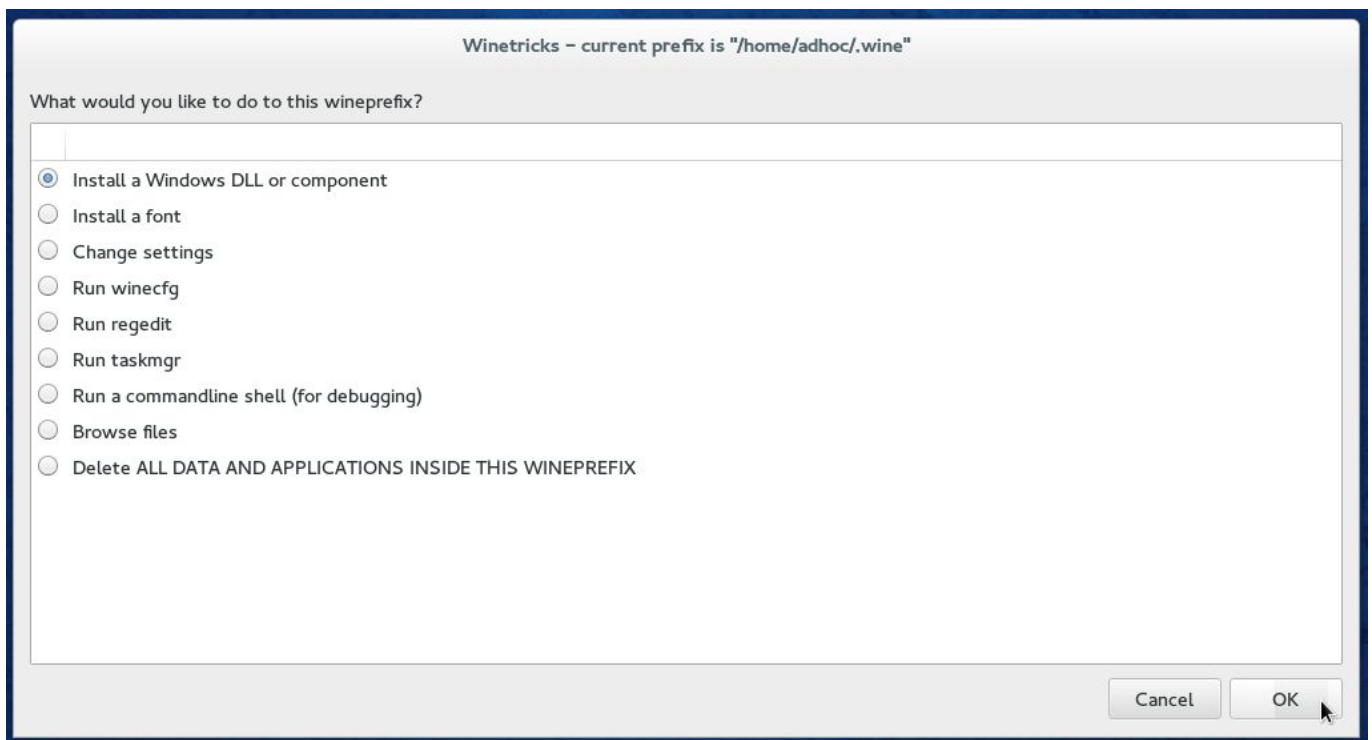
Winetricks - current prefix is "/home/adhoc/.wine"

What would you like to do to this wineprefix?

Install a Windows DLL or component
Install a font
Change settings
Run winecfg
Run regedit
Run taskmgr
Run a commandline shell (for debugging)
Browse files
Delete ALL DATA AND APPLICATIONS INSIDE THIS WINEPREFIX

Cancel
OK